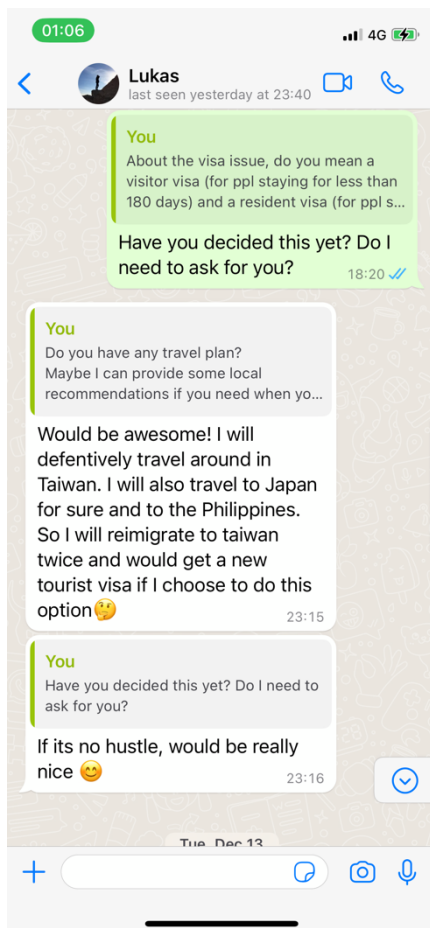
01:06

4G

Lukas
last seen yesterday at 23:40

You
About the visa issue, do you mean a visitor visa (for ppl staying for less than 180 days) and a resident visa (for ppl s...

Have you decided this yet? Do I need to ask for you?
18:20

You
Do you have any travel plan?
Maybe I can provide some local recommendations if you need when yo...

Would be awesome! I will defentively travel around in Taiwan. I will also travel to Japan for sure and to the Philippines. So I will reimigrate to taiwan twice and would get a new tourist visa if I choose to do this option🤔
23:15

You
Have you decided this yet? Do I need to ask for you?

If its no hustle, would be really nice 😊
23:16

Tue, Dec 13